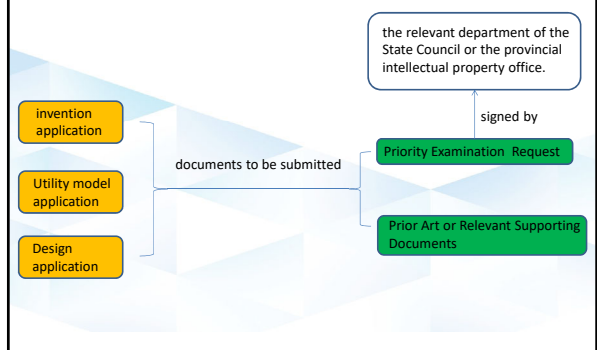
the relevant department of the State Council or the provincial intellectual property office.

invention application

Utility model application

Design application

documents to be submitted

signed by

Priority Examination Request

Prior Art or Relevant Supporting Documents